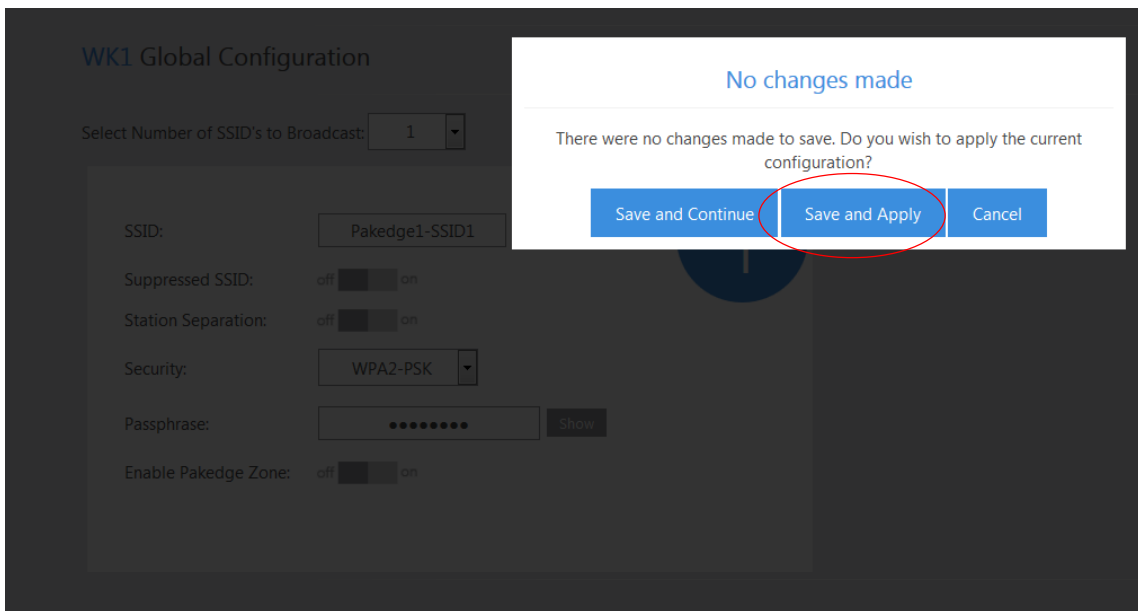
WK1 Global Configuration

Select Number of SSID's to Broadcast: 1

SSID: Pakedge1-SSID1

Suppressed SSID: off on

Station Separation: off on

Security: WPA2-PSK

Passphrase: ●●●●●●●●● Show

Enable Pakedge Zone: off on

No changes made

There were no changes made to save. Do you wish to apply the current configuration?

Save and Continue Save and Apply Cancel